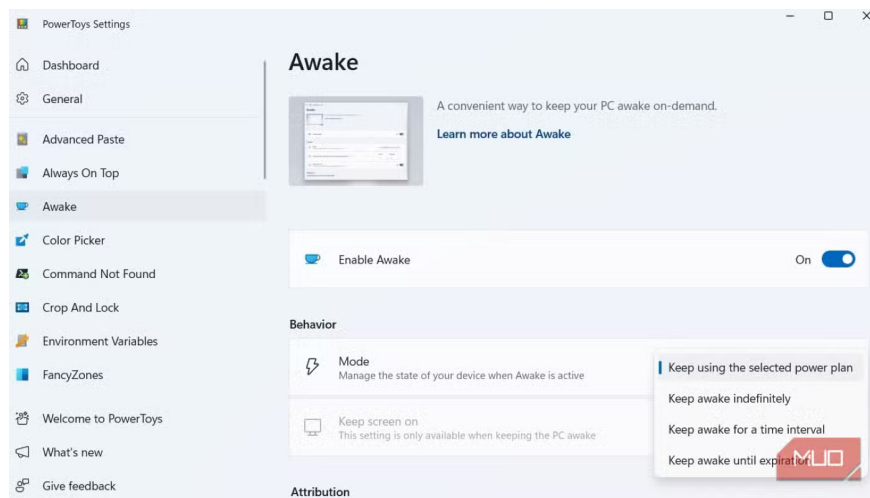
PowerToys Settings

Dashboard
General
Advanced Paste
Always On Top
Awake
Color Picker
Command Not Found
Crop And Lock
Environment Variables
FancyZones
Welcome to PowerToys
What's new
Give feedback

Awake

A convenient way to keep your PC awake on-demand.
Learn more about Awake

Enable Awake
On

Behavior

Mode
Manage the state of your device when Awake is active

Keep using the selected power plan
Keep awake indefinitely
Keep awake for a time interval
Keep awake until expiration

Keep screen on
This setting is only available when keeping the PC awake

Attribution

MUO